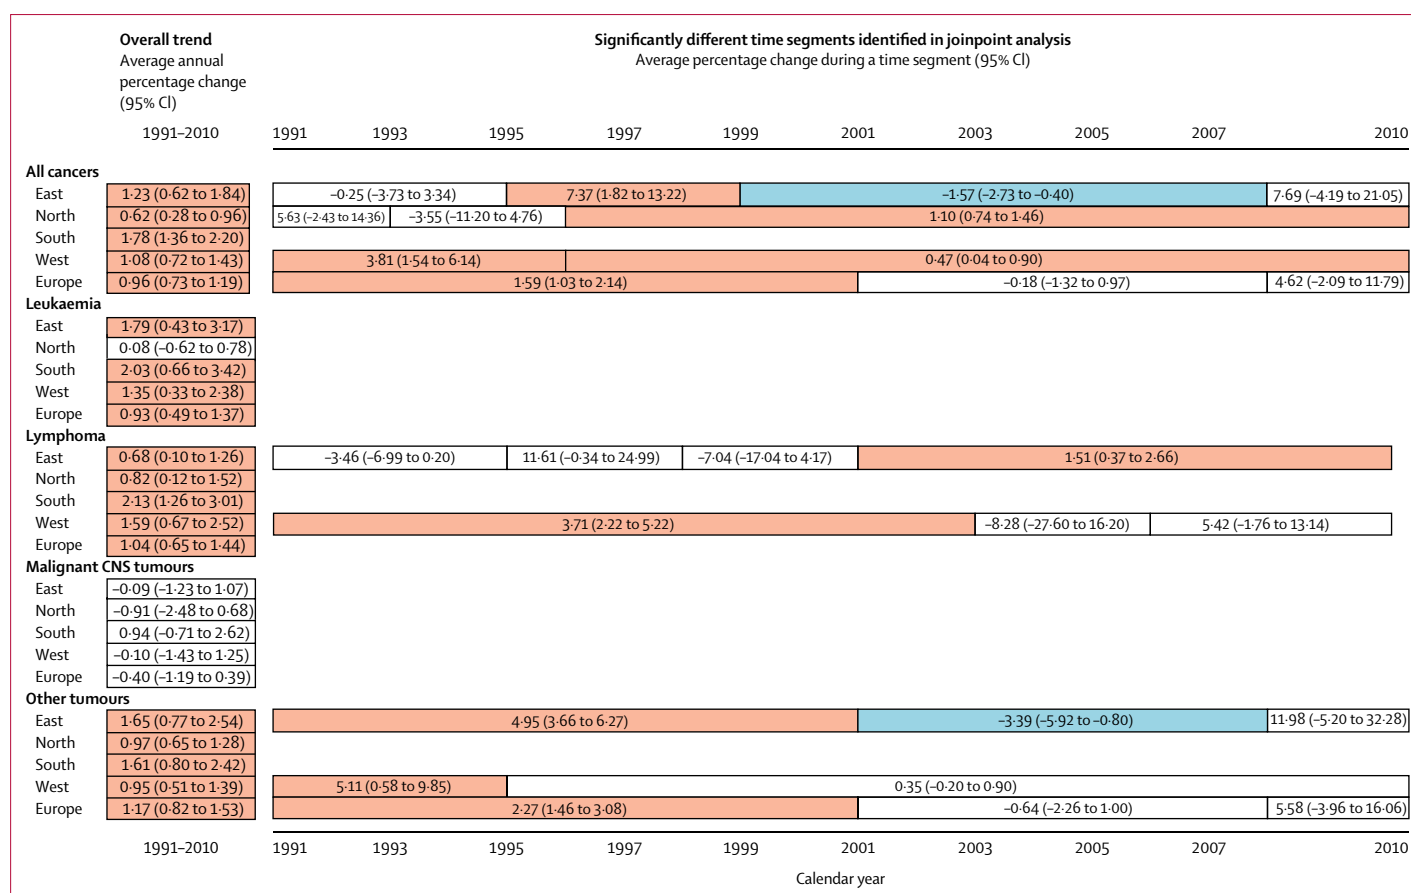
Overall trend
Average annual percentage change (95% CI)

Significantly different time segments identified in joinpoint analysis
Average percentage change during a time segment (95% CI)

1991–2010

1991 1993 1995 1997 1999 2001 2003 2005 2007 2010

All cancers
East 1·23 (0·62 to 1·84) –0·25 (–3·73 to 3·34) 7·37 (1·82 to 13·22) –1·57 (–2·73 to –0·40) 7·69 (–4·19 to 21·05)
North 0·62 (0·28 to 0·96) 5·63 (–2·43 to 14·36) –3·55 (–11·20 to 4·76) 1·10 (0·74 to 1·46)
South 1·78 (1·36 to 2·20)
West 1·08 (0·72 to 1·43) 3·81 (1·54 to 6·14) 0·47 (0·04 to 0·90)
Europe 0·96 (0·73 to 1·19) 1·59 (1·03 to 2·14) –0·18 (–1·32 to 0·97) 4·62 (–2·09 to 11·79)
Leukaemia
East 1·79 (0·43 to 3·17)
North 0·08 (–0·62 to 0·78)
South 2·03 (0·66 to 3·42)
West 1·35 (0·33 to 2·38)
Europe 0·93 (0·49 to 1·37)
Lymphoma
East 0·68 (0·10 to 1·26) –3·46 (–6·99 to 0·20) 11·61 (–0·34 to 24·99) –7·04 (–17·04 to 4·17) 1·51 (0·37 to 2·66)
North 0·82 (0·12 to 1·52)
South 2·13 (1·26 to 3·01)
West 1·59 (0·67 to 2·52) 3·71 (2·22 to 5·22) –8·28 (–27·60 to 16·20) 5·42 (–1·76 to 13·14)
Europe 1·04 (0·65 to 1·44)
Malignant CNS tumours
East –0·09 (–1·23 to 1·07)
North –0·91 (–2·48 to 0·68)
South 0·94 (–0·71 to 2·62)
West –0·10 (–1·43 to 1·25)
Europe –0·40 (–1·19 to 0·39)
Other tumours
East 1·65 (0·77 to 2·54) 4·95 (3·66 to 6·27) –3·39 (–5·92 to –0·80) 11·98 (–5·20 to 32·28)
North 0·97 (0·65 to 1·28)
South 1·61 (0·80 to 2·42)
West 0·95 (0·51 to 1·39) 5·11 (0·58 to 9·85) 0·35 (–0·20 to 0·90)
Europe 1·17 (0·82 to 1·53) 2·27 (1·46 to 3·08) –0·64 (–2·26 to 1·00) 5·58 (–3·96 to 16·06)

1991–2010

1991 1993 1995 1997 1999 2001 2003 2005 2007 2010

Calendar year